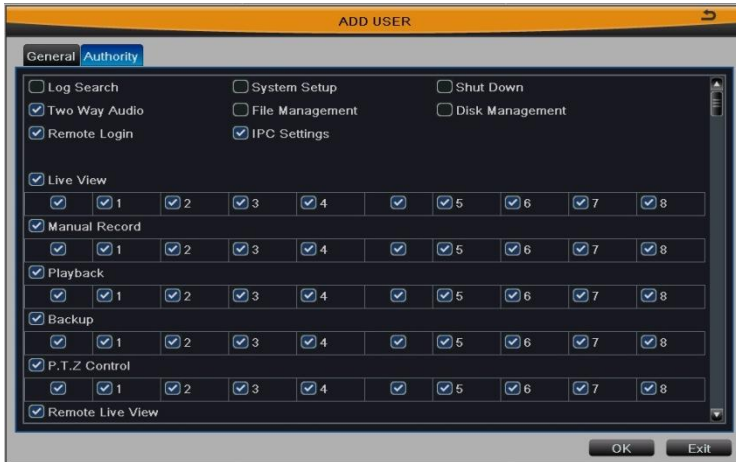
ADD USER

General Authority

Log Search
System Setup
Shut Down
Two Way Audio
File Management
Disk Management
Remote Login
IPC Settings

Live View

| | 1 | 2 | 3 | 4 | | 5 | 6 | 7 | 8 |
|---|---|---|---|---|---|---|---|---|---|

Manual Record

| | 1 | 2 | 3 | 4 | | 5 | 6 | 7 | 8 |
|---|---|---|---|---|---|---|---|---|---|

Playback

| | 1 | 2 | 3 | 4 | | 5 | 6 | 7 | 8 |
|---|---|---|---|---|---|---|---|---|---|

Backup

| | 1 | 2 | 3 | 4 | | 5 | 6 | 7 | 8 |
|---|---|---|---|---|---|---|---|---|---|

P.T.Z Control

| | 1 | 2 | 3 | 4 | | 5 | 6 | 7 | 8 |
|---|---|---|---|---|---|---|---|---|---|

Remote Live View

OK Exit